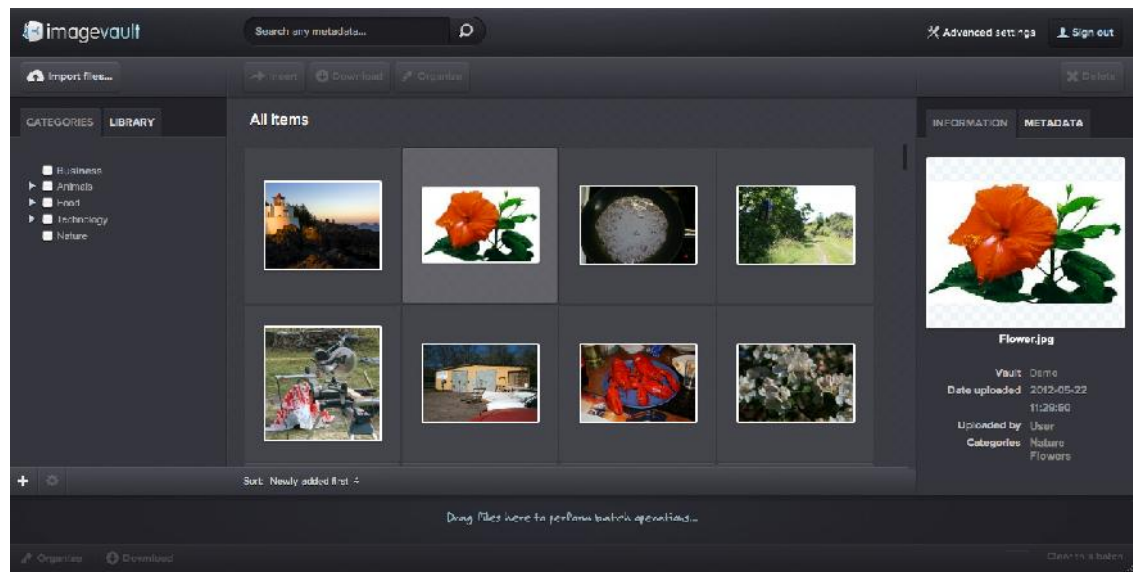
imagevault

Search any metadata...

Advanced settings

Sign out

Import files...

Insert

Download

Organize

Delete

CATEGORIES

LIBRARY

Business
Animals
Food
Technology
Nature

All Items

INFORMATION

METADATA

Flower.jpg

Vault Demo
Date uploaded 2012-05-22 11:29:50
Uploaded by User
Categories Nature Flowers

Sort: Newly added first

Drag files here to perform batch operations...

Organize

Download

Clear the batch